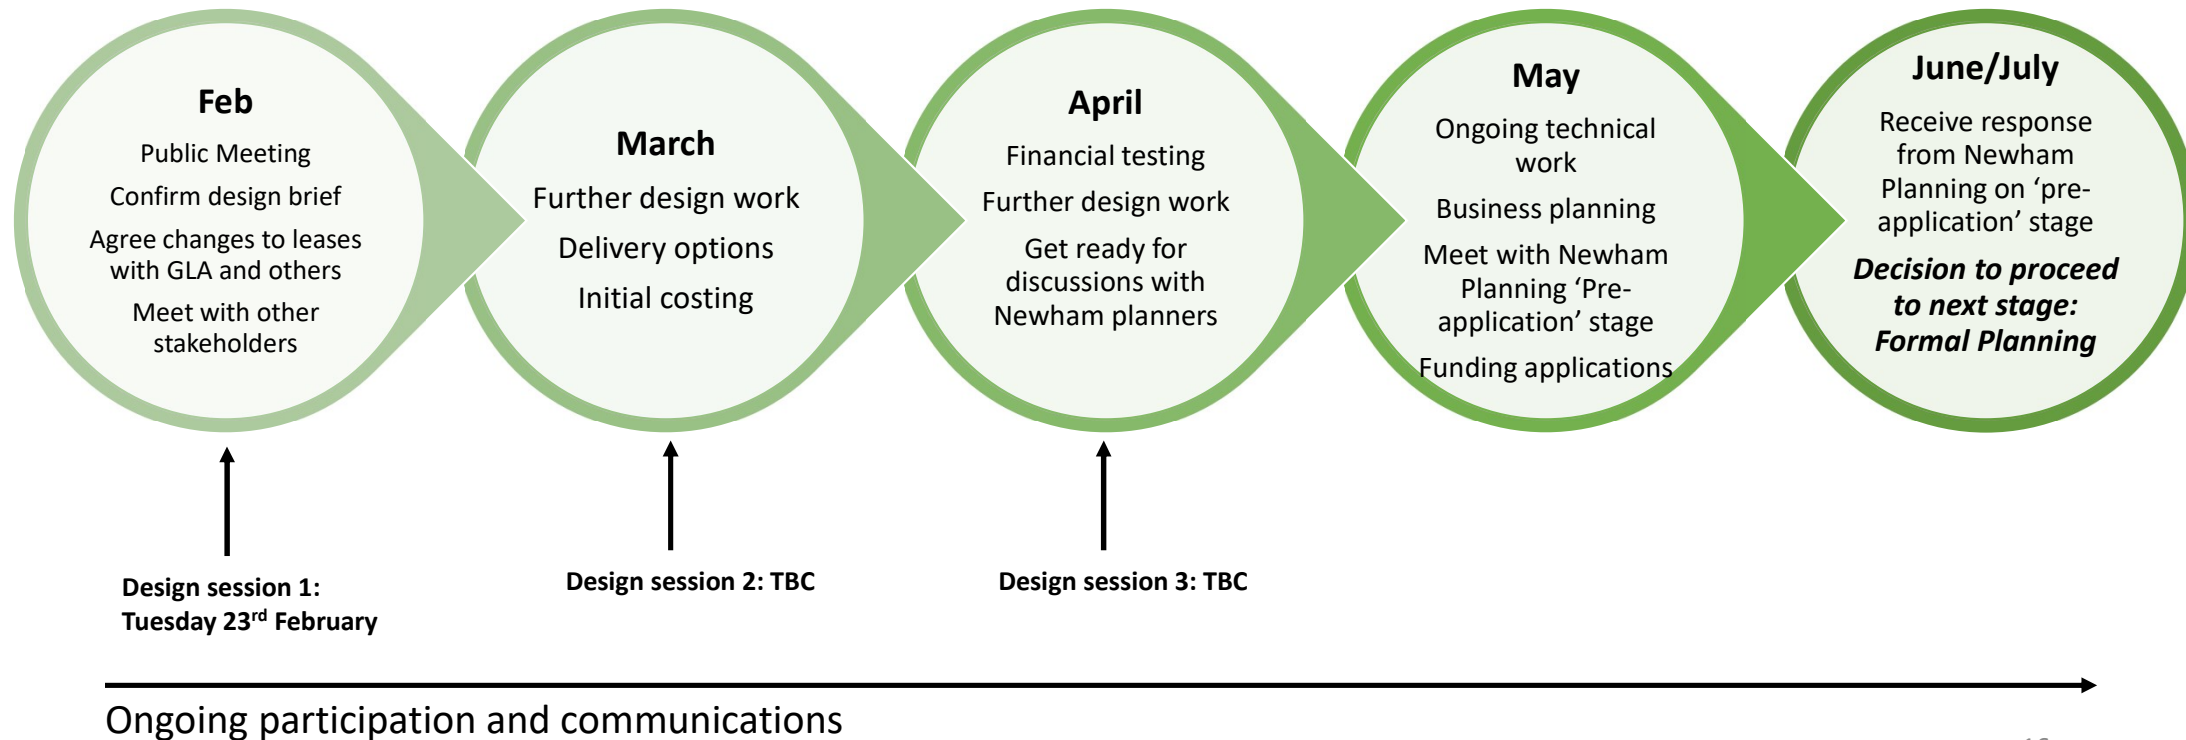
Feb

Public Meeting

Confirm design brief

Agree changes to leases with GLA and others

Meet with other stakeholders

March

Further design work

Delivery options

Initial costing

April

Financial testing

Further design work

Get ready for discussions with Newham planners

May

Ongoing technical work

Business planning

Meet with Newham Planning 'Pre-application' stage

Funding applications

June/July

Receive response from Newham Planning on 'pre-application' stage

***Decision to proceed to next stage: Formal Planning***

**Design session 1: Tuesday 23$^{rd}$ February**

**Design session 2: TBC**

**Design session 3: TBC**

Ongoing participation and communications